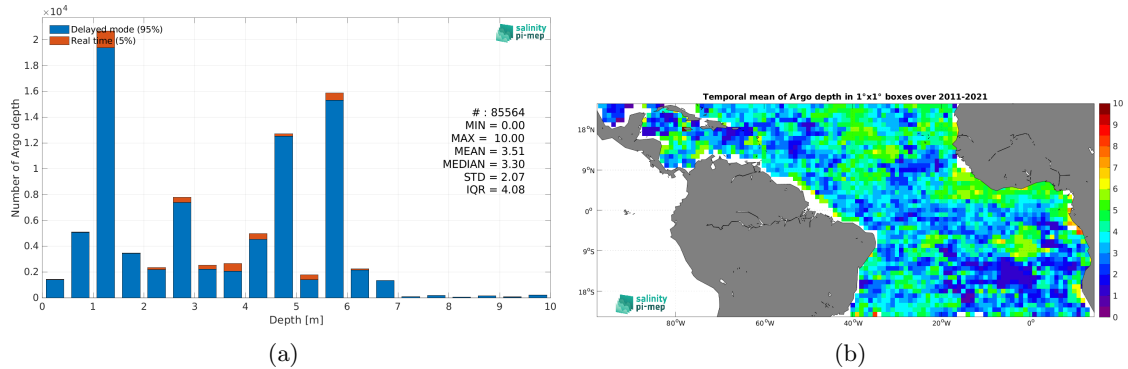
$\times 10^4$

Delayed mode (95%)
Real time (5%)

salinity pi-mep

2
1.8
1.6
1.4
1.2
1
0.8
0.6
0.4
0.2
0

Number of Argo depth

# : 85564
MIN = 0.00
MAX = 10.00
MEAN = 3.51
MEDIAN = 3.30
STD = 2.07
IQR = 4.08

0 1 2 3 4 5 6 7 8 9 10
Depth [m]

(a)

Temporal mean of Argo depth in 1°x1° boxes over 2011-2021

18°N
9°N
0°
9°S
18°S

80°W 60°W 40°W 20°W 0°

salinity pi-mep

10
9
8
7
6
5
4
3
2
1
0

(b)